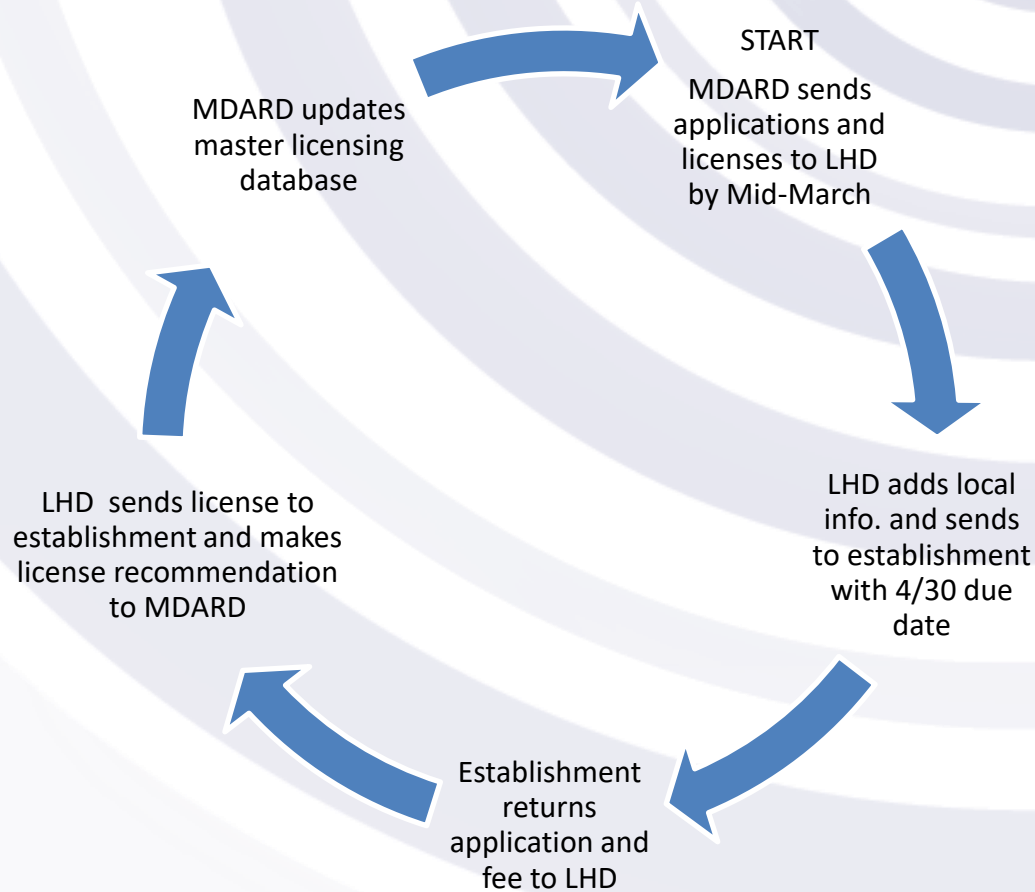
START

MDARD sends applications and licenses to LHD by Mid-March

LHD adds local info. and sends to establishment with 4/30 due date

Establishment returns application and fee to LHD

LHD  sends license to establishment and makes license recommendation to MDARD

MDARD updates master licensing database